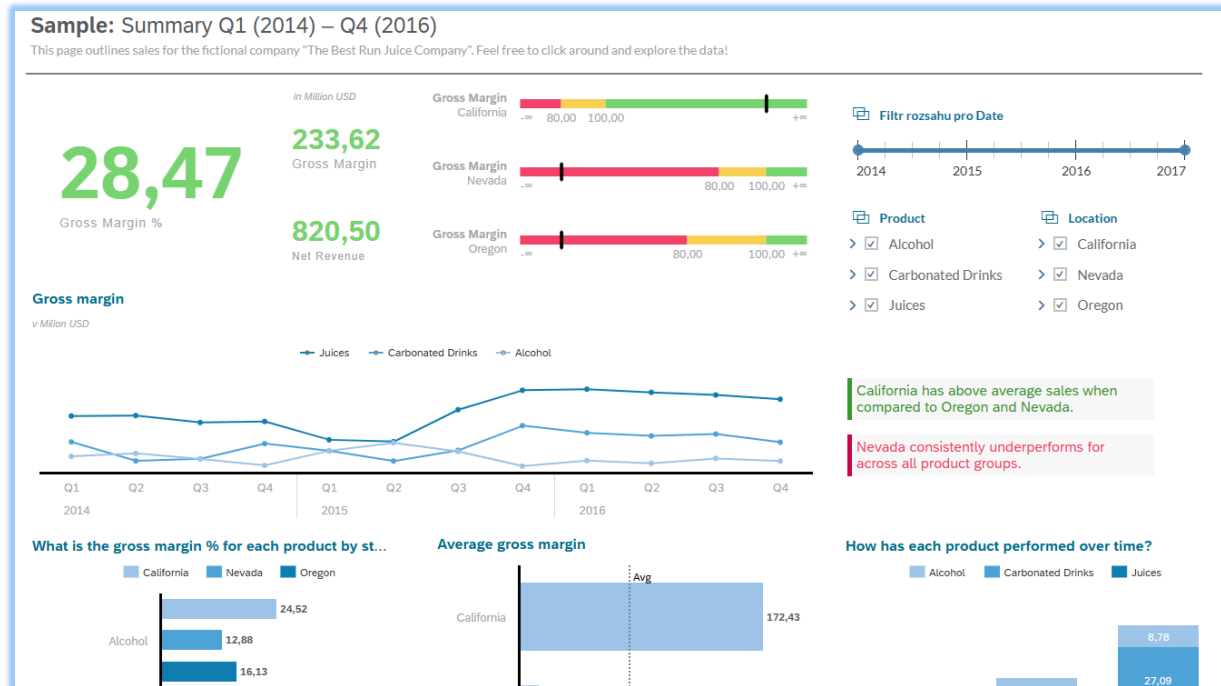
Sample: Summary Q1 (2014) – Q4 (2016)

This page outlines sales for the fictional company "The Best Run Juice Company". Feel free to click around and explore the data!

28,47
Gross Margin %

in Million USD

233,62
Gross Margin

820,50
Net Revenue

Gross Margin
California
-∞ 80,00 100,00 +∞

Gross Margin
Nevada
-∞ 80,00 100,00 +∞

Gross Margin
Oregon
-∞ 80,00 100,00 +∞

Filtr rozsahu pro Date
2014 2015 2016 2017

Product
Alcohol
Carbonated Drinks
Juices

Location
California
Nevada
Oregon

Gross margin
v Milion USD

Juices Carbonated Drinks Alcohol

Q1 Q2 Q3 Q4 Q1 Q2 Q3 Q4 Q1 Q2 Q3 Q4
2014 2015 2016

California has above average sales when compared to Oregon and Nevada.

Nevada consistently underperforms for across all product groups.

What is the gross margin % for each product by st...
California Nevada Oregon
Alcohol
24,52
12,88
16,13

Average gross margin
Avg
California
172,43

How has each product performed over time?
Alcohol Carbonated Drinks Juices
8,78
27,09